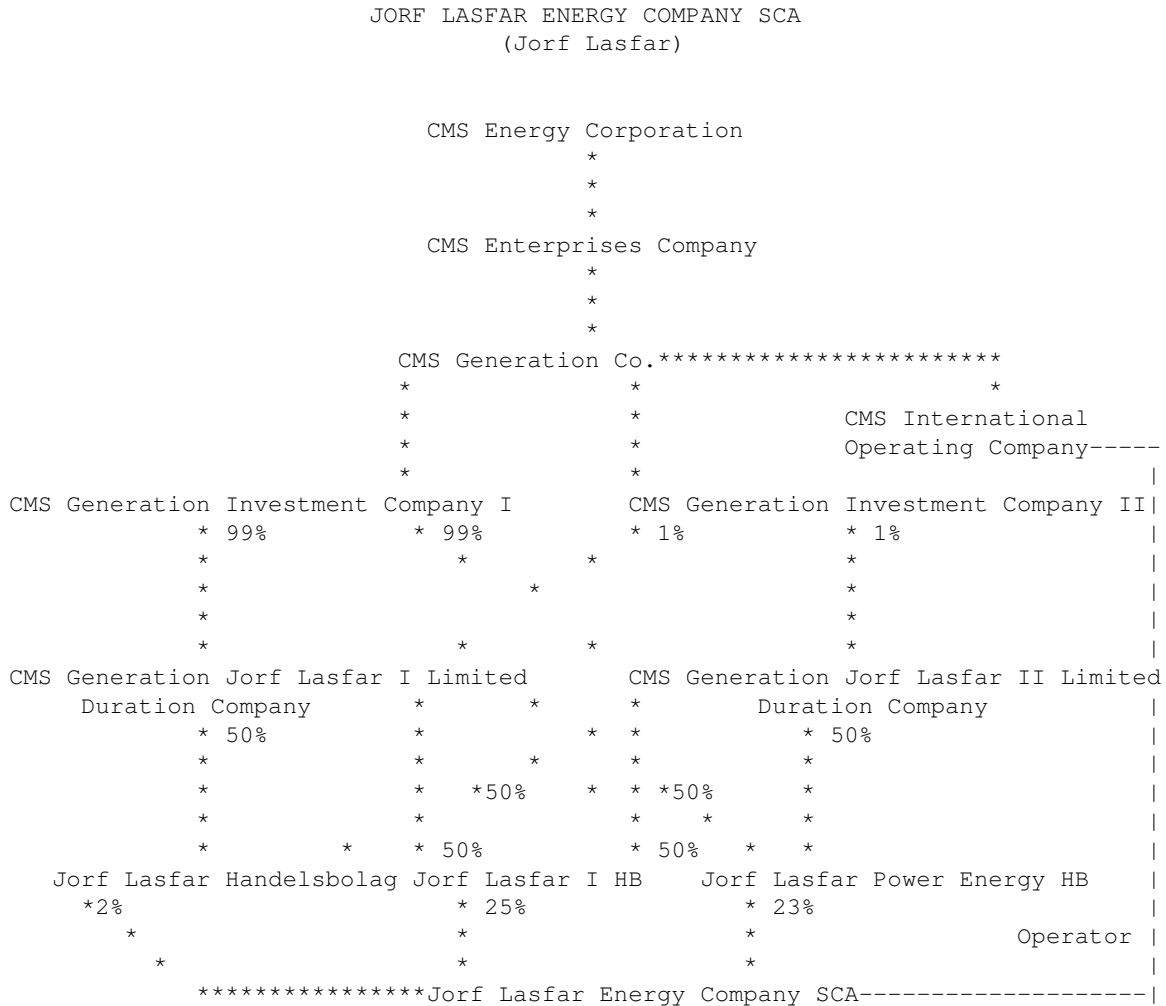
JORF LASFAR ENERGY COMPANY SCA
(Jorf Lasfar)

CMS Energy Corporation

CMS Enterprises Company

CMS Generation Co.

CMS International Operating Company

CMS Generation Investment Company I

CMS Generation Investment Company II

99%

99%

1%

1%

CMS Generation Jorf Lasfar I Limited Duration Company

CMS Generation Jorf Lasfar II Limited Duration Company

50%

50%

50%

50%

50%

50%

Jorf Lasfar Handelsbolag

Jorf Lasfar I HB

Jorf Lasfar Power Energy HB

2%

25%

23%

Operator

Jorf Lasfar Energy Company SCA